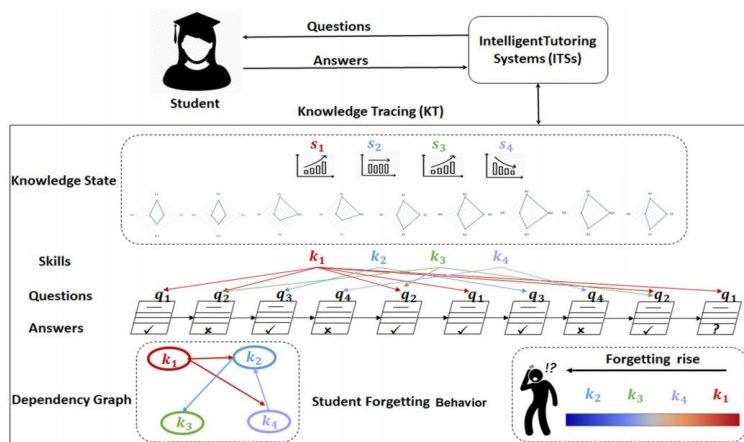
Questions

Answers

IntelligentTutoring Systems (ITSs)

Student

Knowledge Tracing (KT)

Knowledge State

$s_1$ $s_2$ $s_3$ $s_4$

Skills

$k_1$ $k_2$ $k_3$ $k_4$

Questions

$q_1$ $q_2$ $q_3$ $q_4$ $q_2$ $q_1$ $q_3$ $q_4$ $q_2$ $q_1$

Answers

✓ × ✓ × ✓ ✓ ✓ × ✓ ?

Dependency Graph

$k_1$ $k_2$ $k_3$ $k_4$

Student Forgetting Behavior

!?

Forgetting rise

$k_2$ $k_3$ $k_4$ $k_1$